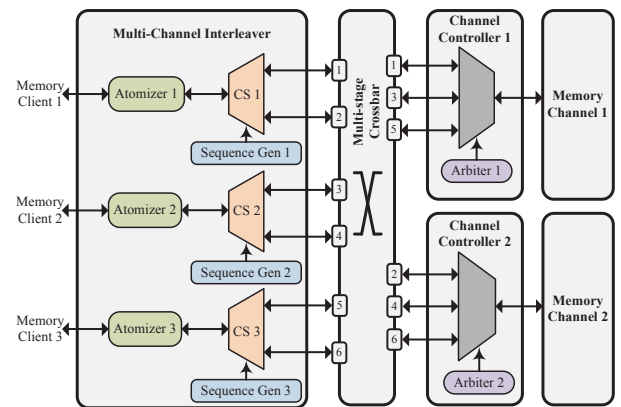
Multi-Channel Interleaver

Memory Client 1

Atomizer 1

CS 1

Sequence Gen 1

Memory Client 2

Atomizer 2

CS 2

Sequence Gen 2

Memory Client 3

Atomizer 3

CS 3

Sequence Gen 3

1
2
3
4
5
6

Multi-stage Crossbar

Channel Controller 1

1
3
5

Arbiter 1

Memory Channel 1

Channel Controller 2

2
4
6

Arbiter 2

Memory Channel 2